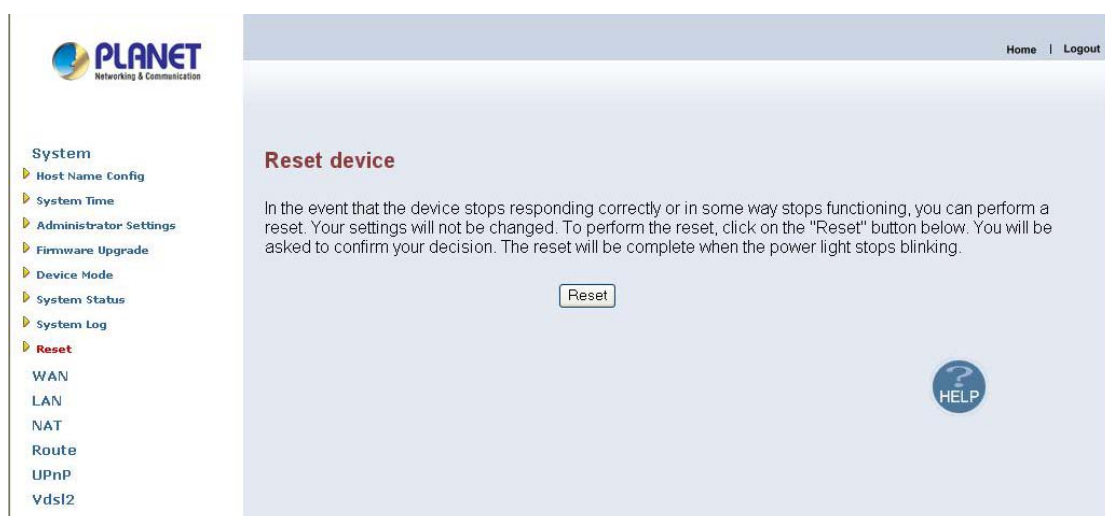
PLANET
Networking & Communication

Home | Logout

System
Host Name Config
System Time
Administrator Settings
Firmware Upgrade
Device Mode
System Status
System Log
Reset
WAN
LAN
NAT
Route
UPnP
Vdsl2

Reset device

In the event that the device stops responding correctly or in some way stops functioning, you can perform a reset. Your settings will not be changed. To perform the reset, click on the "Reset" button below. You will be asked to confirm your decision. The reset will be complete when the power light stops blinking.

Reset

HELP